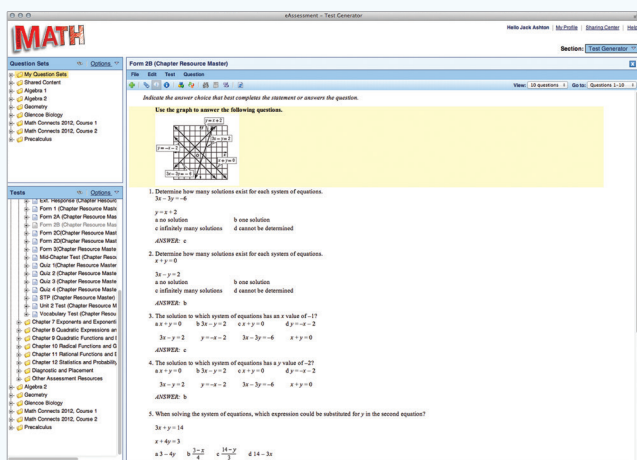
eAssessment – Test Generator

MATH

Hello Jack Ashton | My Profile | Sharing Center | Help

Section: Test Generator

Question Sets  Options

My Question Sets
Shared Content
Algebra 1
Algebra 2
Geometry
Glencoe Biology
Math Connects 2012, Course 1
Math Connects 2012, Course 2
Precalculus

Tests  Options

Ext. Response (Chapter Resourc
Form 1 (Chapter Resource Maste
Form 2A (Chapter Resource Mas
Form 2B (Chapter Resource Mas
Form 2C(Chapter Resource Mast
Form 2D(Chapter Resource Mast
Form 3(Chapter Resource Maste
Mid-Chapter Test (Chapter Resou
Quiz 1(Chapter Resource Master
Quiz 2 (Chapter Resource Maste
Quiz 3 (Chapter Resource Maste
Quiz 4 (Chapter Resource Maste
STP (Chapter Resource Master
Unit 2 Test (Chapter Resource M
Vocabulary Test (Chapter Resou
Chapter 7 Exponents and Exponenti
Chapter 8 Quadratic Expressions an
Chapter 9 Quadratic Functions and I
Chapter 10 Radical Functions and G
Chapter 11 Rational Functions and E
Chapter 12 Statistics and Probability
Diagnostic and Placement
Other Assessment Resources
Algebra 2
Geometry
Glencoe Biology
Math Connects 2012, Course 1
Math Connects 2012, Course 2
Precalculus

Form 2B (Chapter Resource Master)

File  Edit  Test  Question

View: 10 questions  Go to: Questions 1–10

Indicate the answer choice that best completes the statement or answers the question.

Use the graph to answer the following questions.

$y = x + 2$
$3x - y = 2$
$y = -x - 2$
$x + y = 0$
$3x - 3y = -6$

1. Determine how many solutions exist for each system of equations.
$3x - 3y = -6$

$y = x + 2$
a no solution  b one solution
c infinitely many solutions  d cannot be determined

ANSWER: c

2. Determine how many solutions exist for each system of equations.
$x + y = 0$

$3x - y = 2$
a no solution  b one solution
c infinitely many solutions  d cannot be determined

ANSWER: b

3. The solution to which system of equations has an $x$ value of –1?
a $x + y = 0$  b $3x - y = 2$  c $x + y = 0$  d $y = -x - 2$

$3x - y = 2$  $y = -x - 2$  $3x - 3y = -6$  $x + y = 0$

ANSWER: c

4. The solution to which system of equations has a $y$ value of –2?
a $x + y = 0$  b $3x - y = 2$  c $x + y = 0$  d $y = -x - 2$

$3x - y = 2$  $y = -x - 2$  $3x - 3y = -6$  $x + y = 0$

ANSWER: b

5. When solving the system of equations, which expression could be substituted for $y$ in the second equation?

$3x + y = 14$

$x + 4y = 3$

a $3 - 4y$  b $\frac{3 - x}{4}$  c $\frac{14 - y}{3}$  d $14 - 3x$